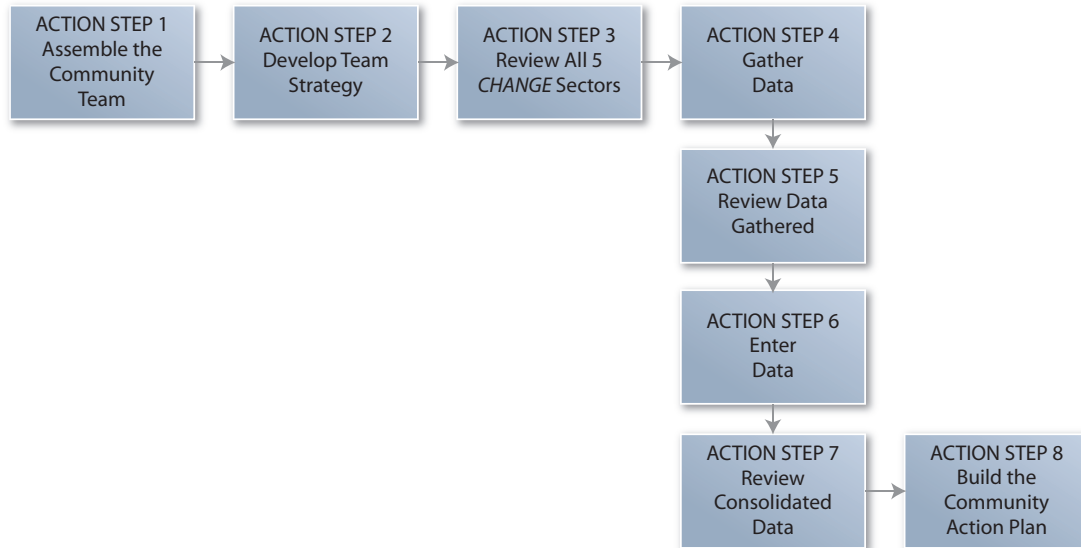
ACTION STEP 1
Assemble the Community Team

ACTION STEP 2
Develop Team Strategy

ACTION STEP 3
Review All 5 *CHANGE* Sectors

ACTION STEP 4
Gather Data

ACTION STEP 5
Review Data Gathered

ACTION STEP 6
Enter Data

ACTION STEP 7
Review Consolidated Data

ACTION STEP 8
Build the Community Action Plan